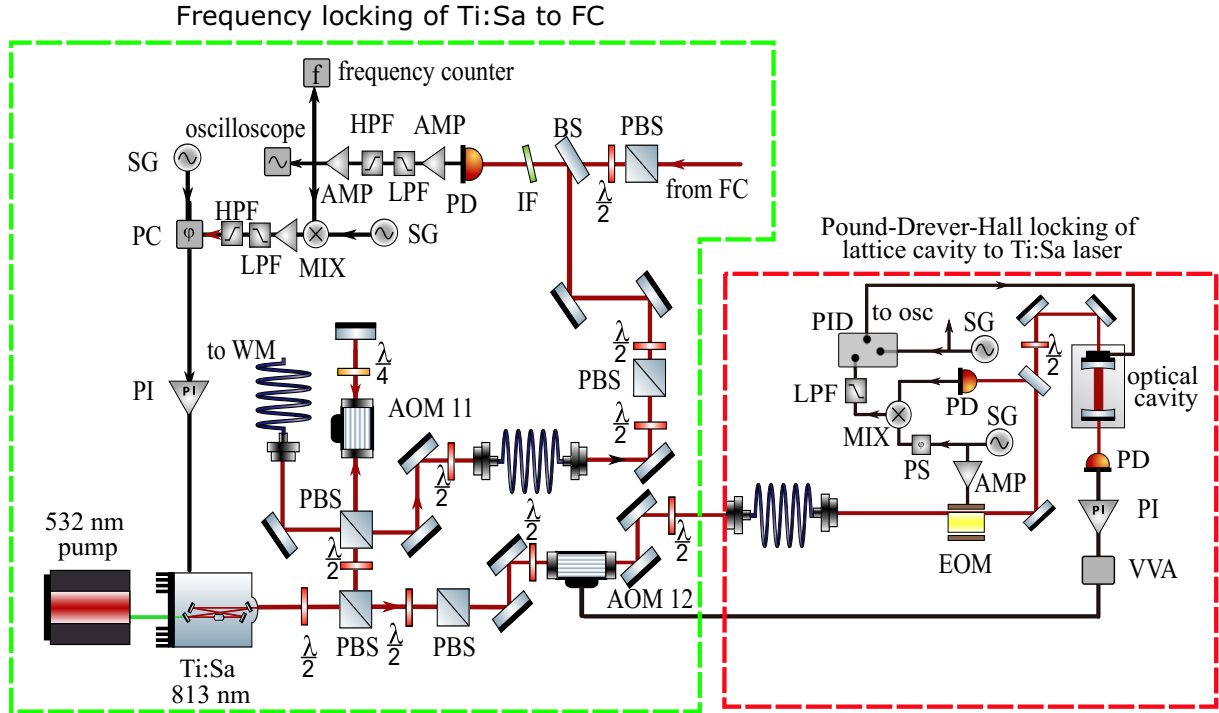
Frequency locking of Ti:Sa to FC

frequency counter

oscilloscope HPF AMP BS PBS

SG

AMP LPF PD IF $\frac{\lambda}{2}$ from FC

HPF

PC LPF MIX SG

Pound-Drever-Hall locking of lattice cavity to Ti:Sa laser

PID to osc SG

to WM $\frac{\lambda}{4}$ $\frac{\lambda}{2}$

PI PBS AOM 11 $\frac{\lambda}{2}$ LPF PD optical cavity

MIX SG

$\frac{\lambda}{2}$ PS PD

PBS $\frac{\lambda}{2}$ AMP

$\frac{\lambda}{2}$ $\frac{\lambda}{2}$ PI

532 nm pump

EOM

VVA

AOM 12

$\frac{\lambda}{2}$ PBS $\frac{\lambda}{2}$ PBS

Ti:Sa 813 nm